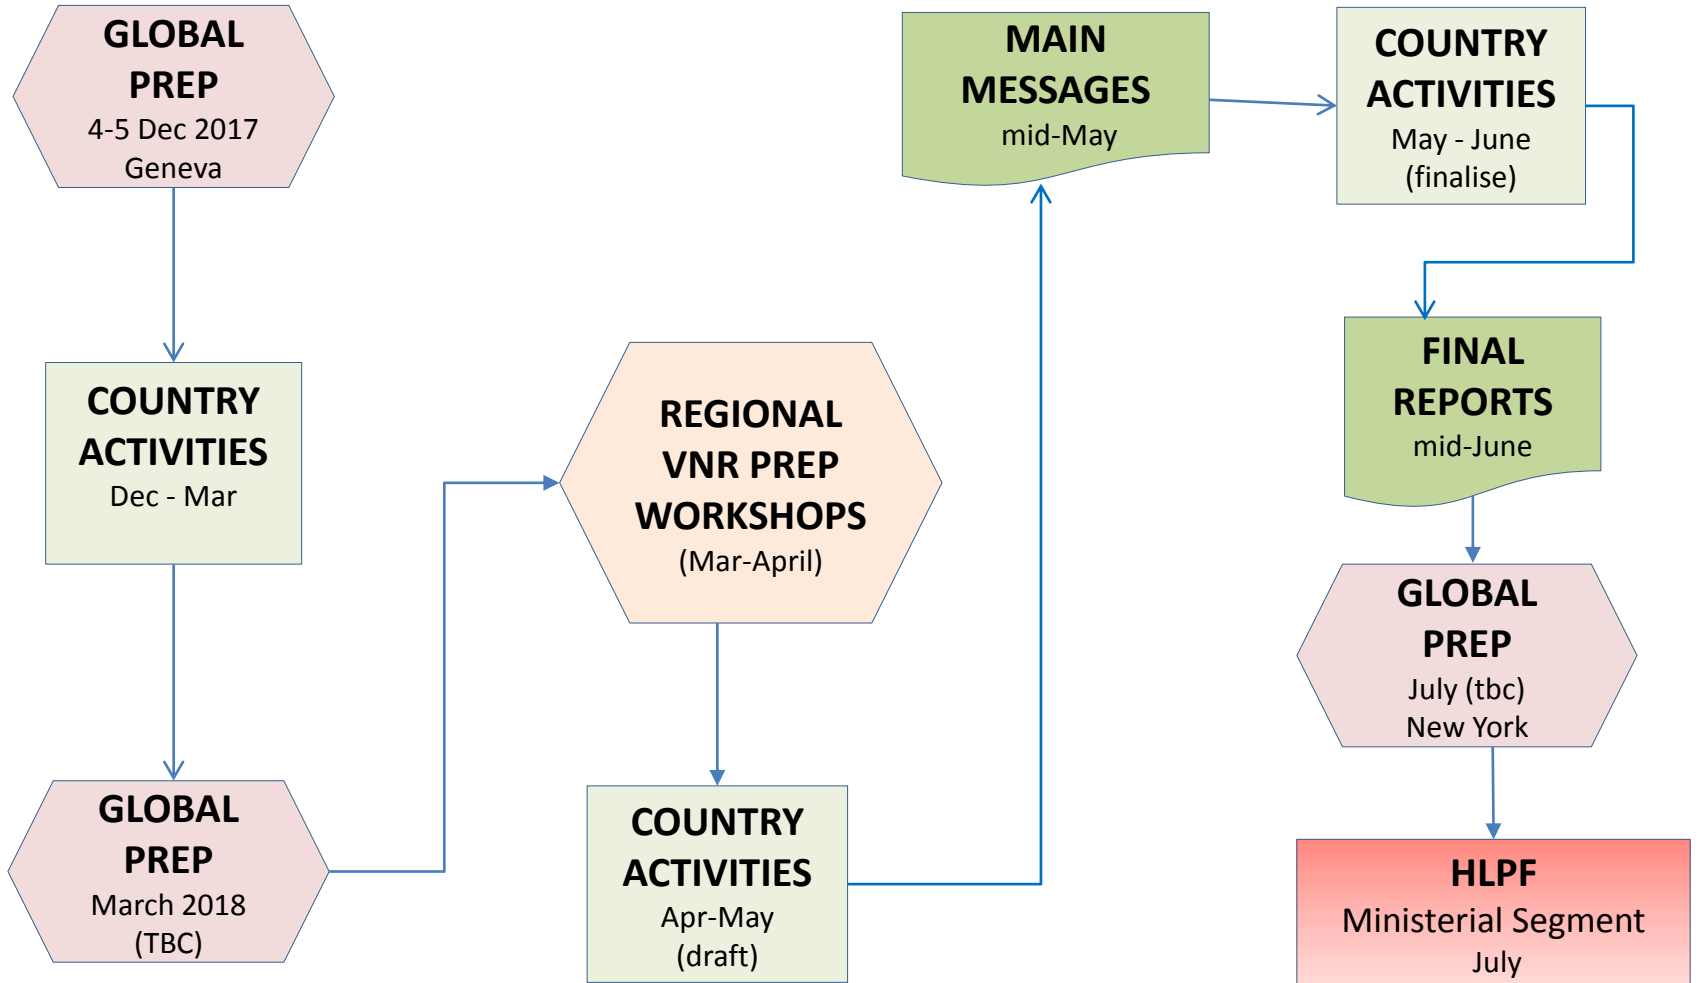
GLOBAL PREP
4-5 Dec 2017
Geneva

COUNTRY ACTIVITIES
Dec - Mar

GLOBAL PREP
March 2018
(TBC)

REGIONAL VNR PREP WORKSHOPS
(Mar-April)

COUNTRY ACTIVITIES
Apr-May
(draft)

MAIN MESSAGES
mid-May

COUNTRY ACTIVITIES
May - June
(finalise)

FINAL REPORTS
mid-June

GLOBAL PREP
July (tbc)
New York

HLPF
Ministerial Segment
July